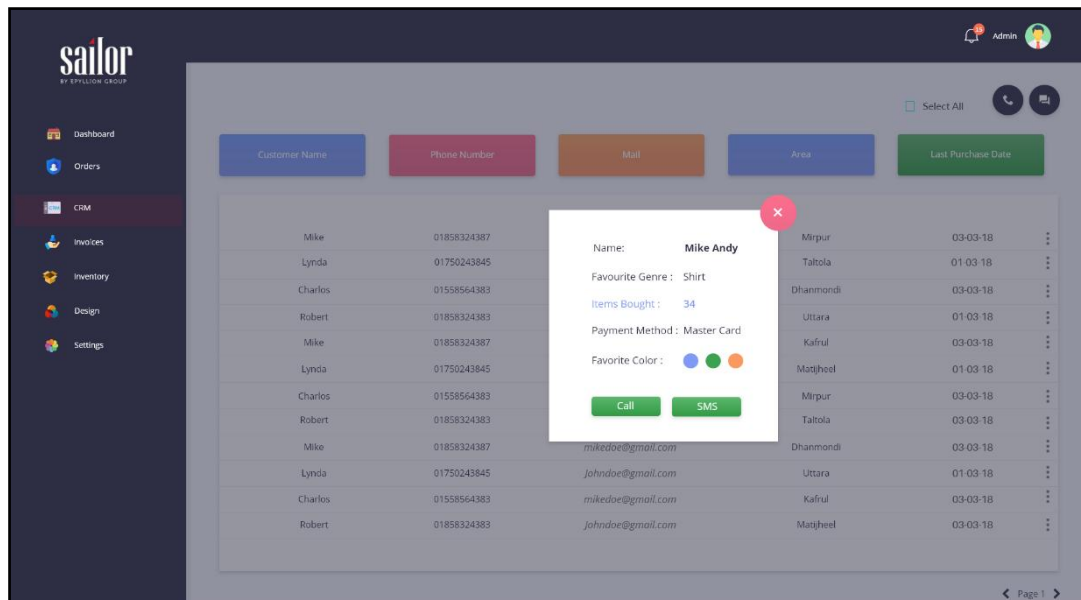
sailor
BY EPYLLION GROUP

Dashboard
Orders
CRM
Invoices
Inventory
Design
Settings

Admin

Select All

| Customer Name | Phone Number | Mail | Area | Last Purchase Date |
|---|---|---|---|---|
| Mike | 01858324387 | | Mirpur | 03-03-18 |
| Lynda | 01750243845 | | Taltola | 01-03-18 |
| Charlos | 01558564383 | | Dhanmondi | 03-03-18 |
| Robert | 01858324383 | | Uttara | 01-03-18 |
| Mike | 01858324387 | | Kafrul | 03-03-18 |
| Lynda | 01750243845 | | Matijheel | 01-03-18 |
| Charlos | 01558564383 | | Mirpur | 03-03-18 |
| Robert | 01858324383 | | Taltola | 03-03-18 |
| Mike | 01858324387 | mikedoe@gmail.com | Dhanmondi | 03-03-18 |
| Lynda | 01750243845 | Johndoe@gmail.com | Uttara | 01-03-18 |
| Charlos | 01558564383 | mikedoe@gmail.com | Kafrul | 03-03-18 |
| Robert | 01858324383 | Johndoe@gmail.com | Matijheel | 03-03-18 |

×
Name: Mike Andy
Favourite Genre : Shirt
Items Bought : 34
Payment Method : Master Card
Favorite Color :
Call
SMS

Page 1